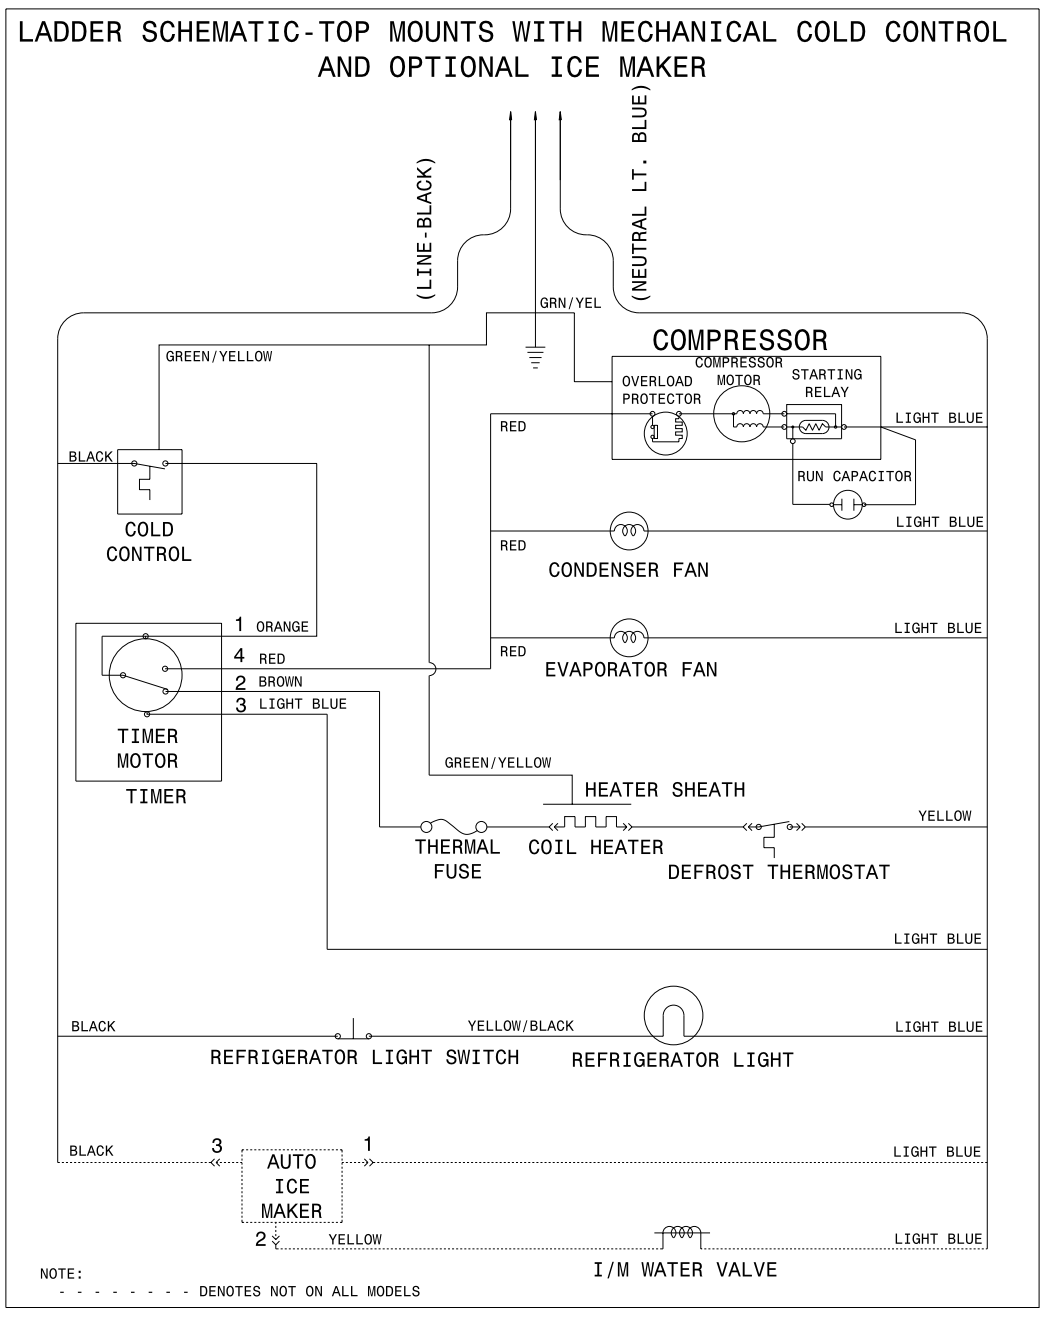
LADDER SCHEMATIC-TOP MOUNTS WITH MECHANICAL COLD CONTROL AND OPTIONAL ICE MAKER

(LINE-BLACK)
GRN/YEL
(NEUTRAL LT. BLUE)

GREEN/YELLOW
COMPRESSOR
COMPRESSOR MOTOR
OVERLOAD PROTECTOR
STARTING RELAY
RED
LIGHT BLUE
BLACK
COLD CONTROL
RUN CAPACITOR
LIGHT BLUE
RED
CONDENSER FAN
1 ORANGE
LIGHT BLUE
4 RED
RED
EVAPORATOR FAN
2 BROWN
3 LIGHT BLUE
TIMER MOTOR
TIMER
GREEN/YELLOW
HEATER SHEATH
YELLOW
THERMAL FUSE
COIL HEATER
DEFROST THERMOSTAT
LIGHT BLUE
BLACK
YELLOW/BLACK
LIGHT BLUE
REFRIGERATOR LIGHT SWITCH
REFRIGERATOR LIGHT
BLACK
3
1
LIGHT BLUE
AUTO ICE MAKER
2
YELLOW
LIGHT BLUE
NOTE:
- - - - - - - - DENOTES NOT ON ALL MODELS
I/M WATER VALVE